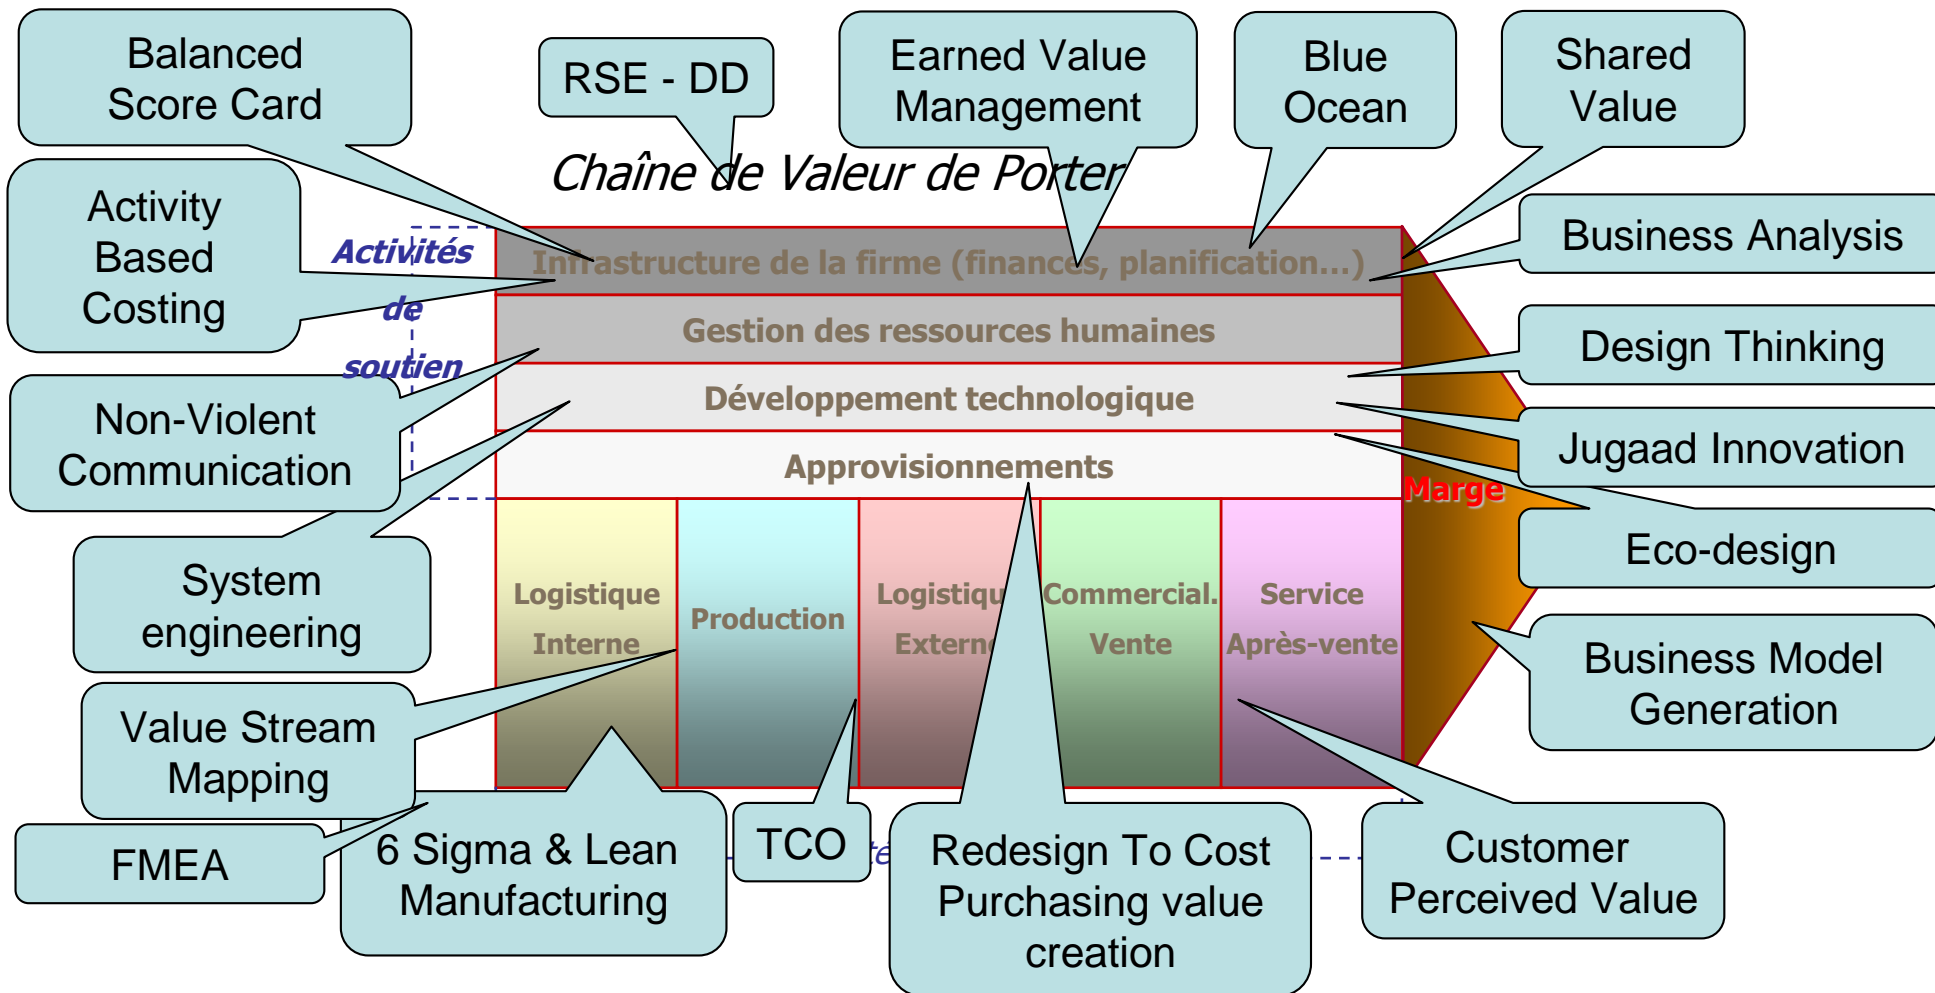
Balanced Score Card

RSE - DD

Earned Value Management

Blue Ocean

Shared Value

Chaîne de Valeur de Porter

Activity Based Costing

Activités de soutien

Infrastructure de la firme (finances, planification…)

Business Analysis

Gestion des ressources humaines

Design Thinking

Non-Violent Communication

Développement technologique

Jugaad Innovation

Approvisionnements

Marge

Eco-design

System engineering

Logistique Interne

Production

Logistique Externe

Commercial. Vente

Service Après-vente

Business Model Generation

Value Stream Mapping

FMEA

6 Sigma & Lean Manufacturing

TCO

Redesign To Cost Purchasing value creation

Customer Perceived Value